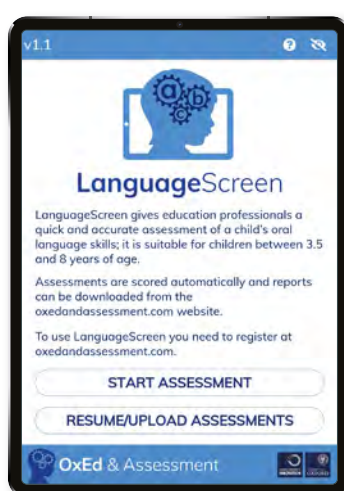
v1.1

LanguageScreen

LanguageScreen gives education professionals a quick and accurate assessment of a child's oral language skills; it is suitable for children between 3.5 and 8 years of age.

Assessments are scored automatically and reports can be downloaded from the oxedandassessment.com website.

To use LanguageScreen you need to register at oxedandassessment.com.

START ASSESSMENT

RESUME/UPLOAD ASSESSMENTS

OxEd & Assessment